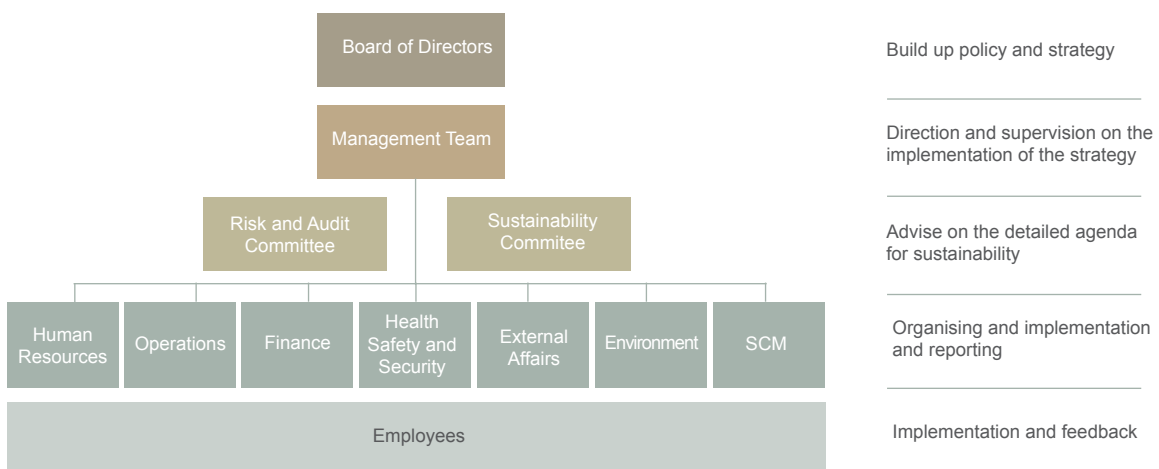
Board of Directors

Management Team

Risk and Audit Committee

Sustainability Commitee

Human Resources

Operations

Finance

Health Safety and Security

External Affairs

Environment

SCM

Employees

Build up policy and strategy

Direction and supervision on the implementation of the strategy

Advise on the detailed agenda for sustainability

Organising and implementation and reporting

Implementation and feedback